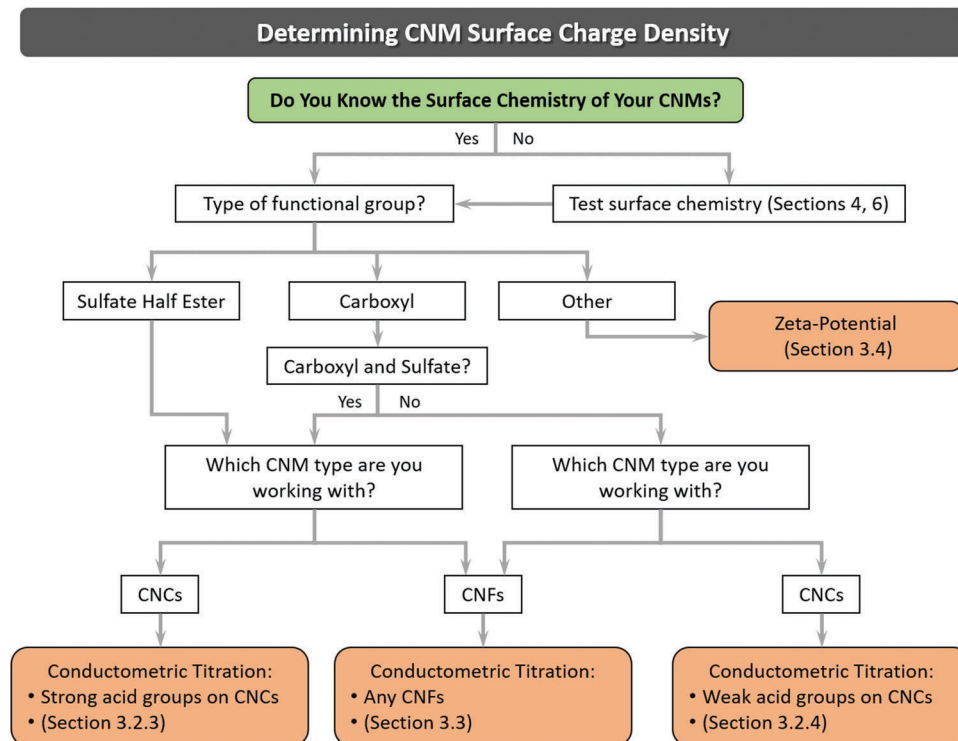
Determining CNM Surface Charge Density

Do You Know the Surface Chemistry of Your CNMs?

Yes

No

Type of functional group?

Test surface chemistry (Sections 4, 6)

Sulfate Half Ester

Carboxyl

Other

Zeta-Potential (Section 3.4)

Carboxyl and Sulfate?

Yes

No

Which CNM type are you working with?

Which CNM type are you working with?

CNCs

CNFs

CNCs

Conductometric Titration:
• Strong acid groups on CNCs
• (Section 3.2.3)

Conductometric Titration:
• Any CNFs
• (Section 3.3)

Conductometric Titration:
• Weak acid groups on CNCs
• (Section 3.2.4)